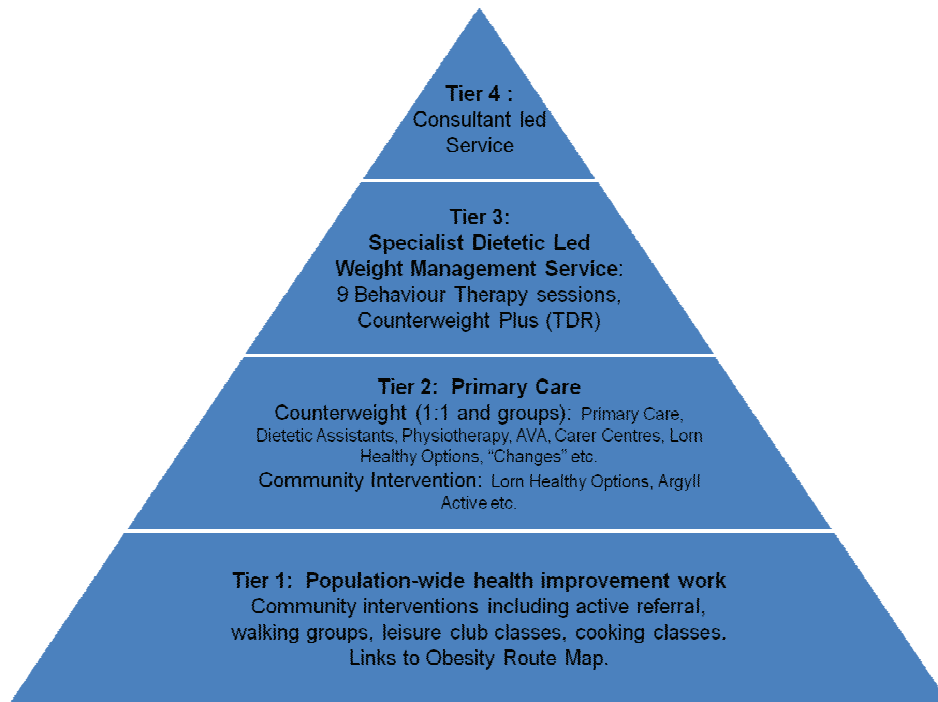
Tier 4 :
Consultant led Service

Tier 3:
Specialist Dietetic Led Weight Management Service:
9 Behaviour Therapy sessions, Counterweight Plus (TDR)

Tier 2: Primary Care
Counterweight (1:1 and groups): Primary Care, Dietetic Assistants, Physiotherapy, AVA, Carer Centres, Lorn Healthy Options, "Changes" etc.
Community Intervention: Lorn Healthy Options, Argyll Active etc.

Tier 1: Population-wide health improvement work
Community interventions including active referral, walking groups, leisure club classes, cooking classes. Links to Obesity Route Map.